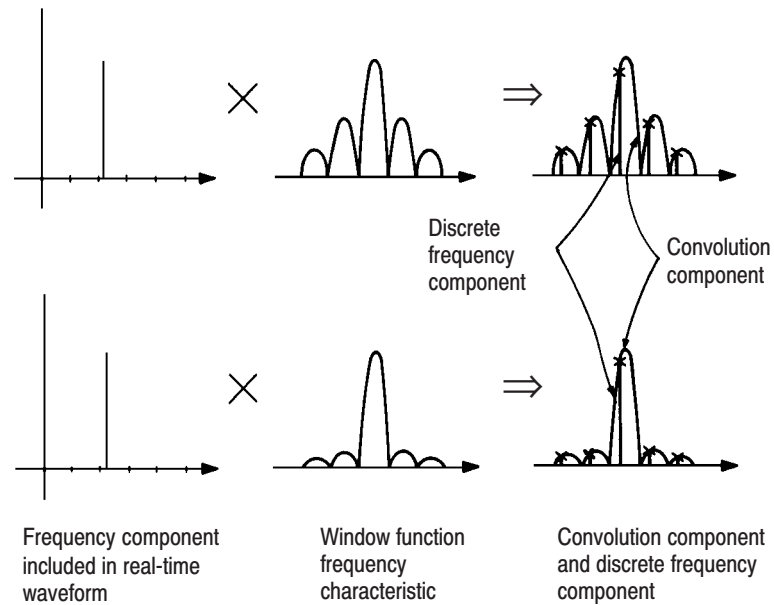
$\times$

$\Rightarrow$

Discrete frequency component

Convolution component

$\times$

$\Rightarrow$

Frequency component included in real-time waveform

Window function frequency characteristic

Convolution component and discrete frequency component